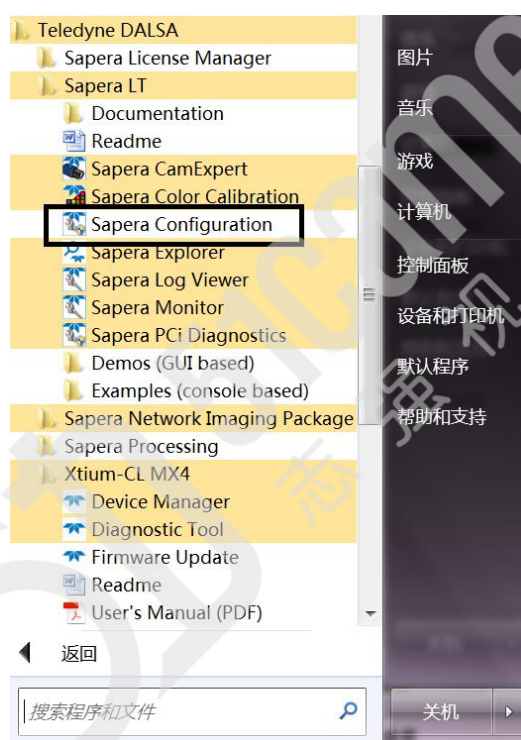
Teledyne DALSA
Sapera License Manager
Sapera LT
Documentation
Readme
Sapera CamExpert
Sapera Color Calibration
Sapera Configuration
Sapera Explorer
Sapera Log Viewer
Sapera Monitor
Sapera PCi Diagnostics
Demos (GUI based)
Examples (console based)
Sapera Network Imaging Package
Sapera Processing
Xtium-CL MX4
Device Manager
Diagnostic Tool
Firmware Update
Readme
User's Manual (PDF)
返回
搜索程序和文件

图片
音乐
游戏
计算机
控制面板
设备和打印机
默认程序
帮助和支持
关机